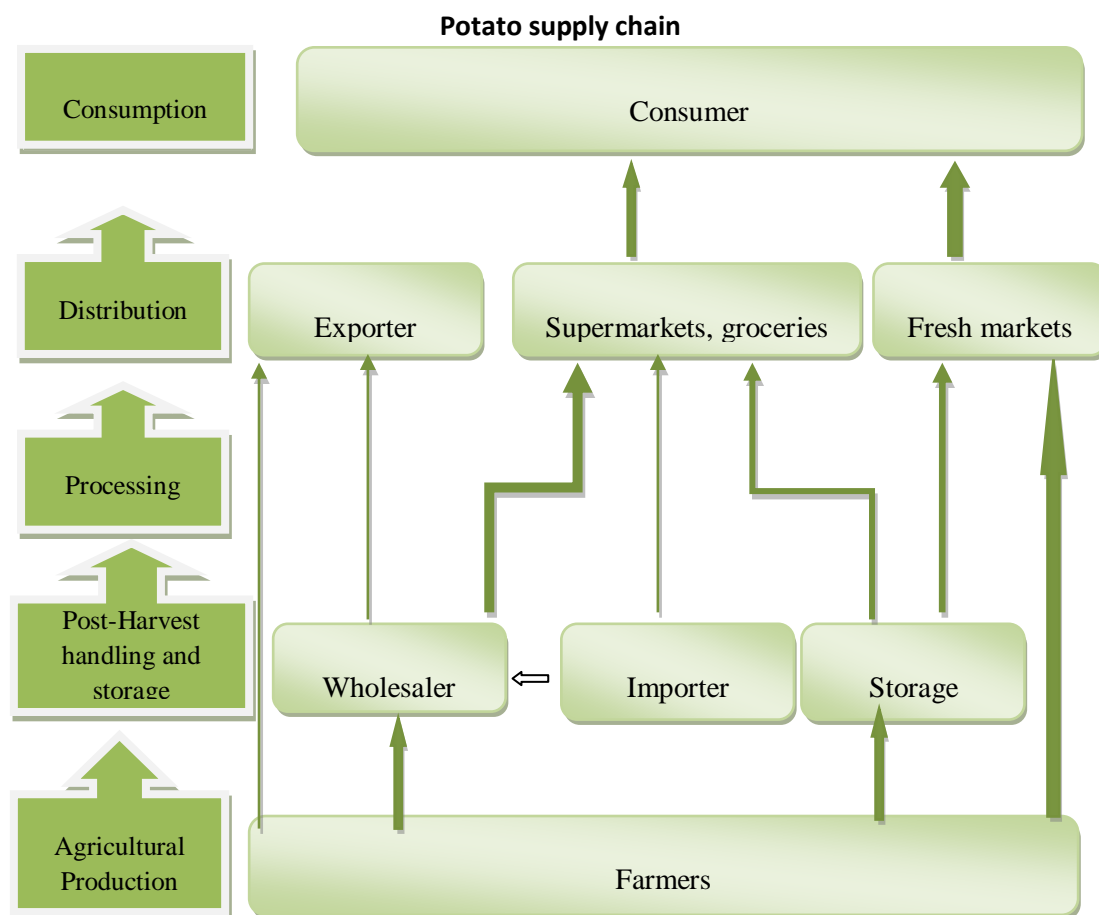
Potato supply chain

Consumption

Consumer

Distribution

Exporter

Supermarkets, groceries

Fresh markets

Processing

Post-Harvest handling and storage

Wholesaler

Importer

Storage

Agricultural Production

Farmers